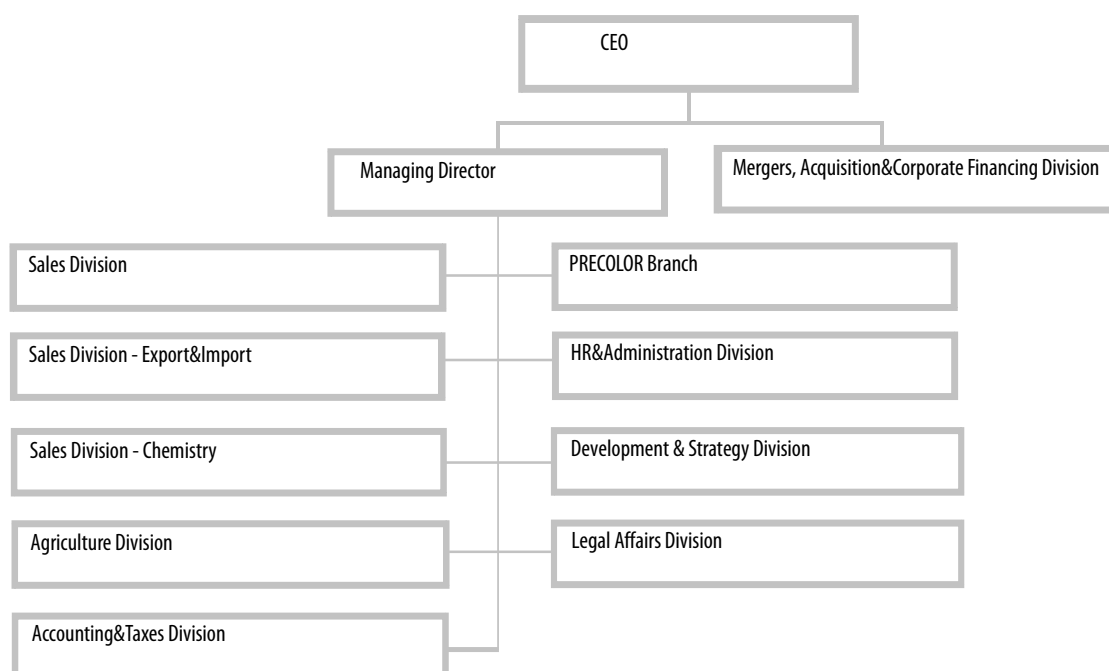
CEO

Managing Director

Mergers, Acquisition&Corporate Financing Division

Sales Division

PRECOLOR Branch

Sales Division - Export&Import

HR&Administration Division

Sales Division - Chemistry

Development & Strategy Division

Agriculture Division

Legal Affairs Division

Accounting&Taxes Division